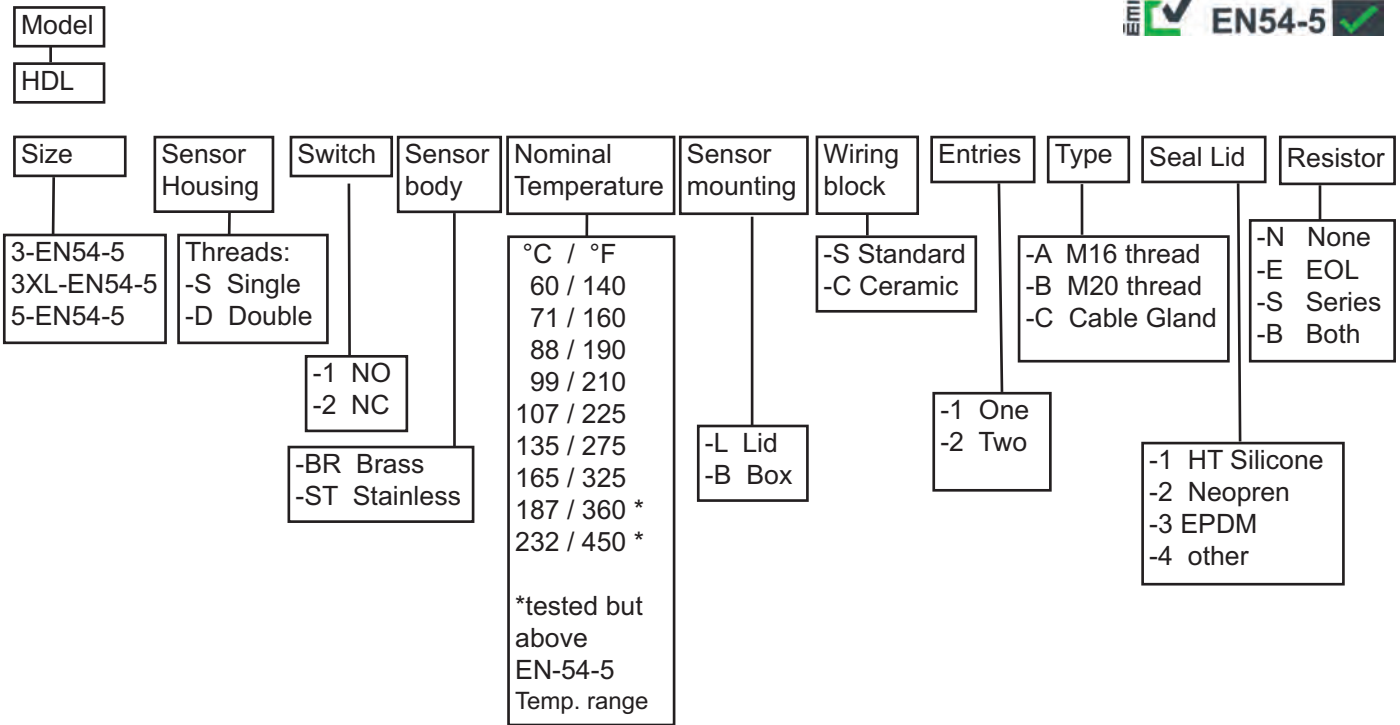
Model

HDL

EN54-5

Size
3-EN54-5
3XL-EN54-5
5-EN54-5

Sensor Housing
Threads:
-S Single
-D Double

Switch
-1 NO
-2 NC

Sensor body
-BR Brass
-ST Stainless

Nominal Temperature
°C / °F
60 / 140
71 / 160
88 / 190
99 / 210
107 / 225
135 / 275
165 / 325
187 / 360 *
232 / 450 *

*tested but above EN-54-5 Temp. range

Sensor mounting
-L Lid
-B Box

Wiring block
-S Standard
-C Ceramic

Entries
-1 One
-2 Two

Type
-A M16 thread
-B M20 thread
-C Cable Gland

Seal Lid
-1 HT Silicone
-2 Neopren
-3 EPDM
-4 other

Resistor
-N None
-E EOL
-S Series
-B Both